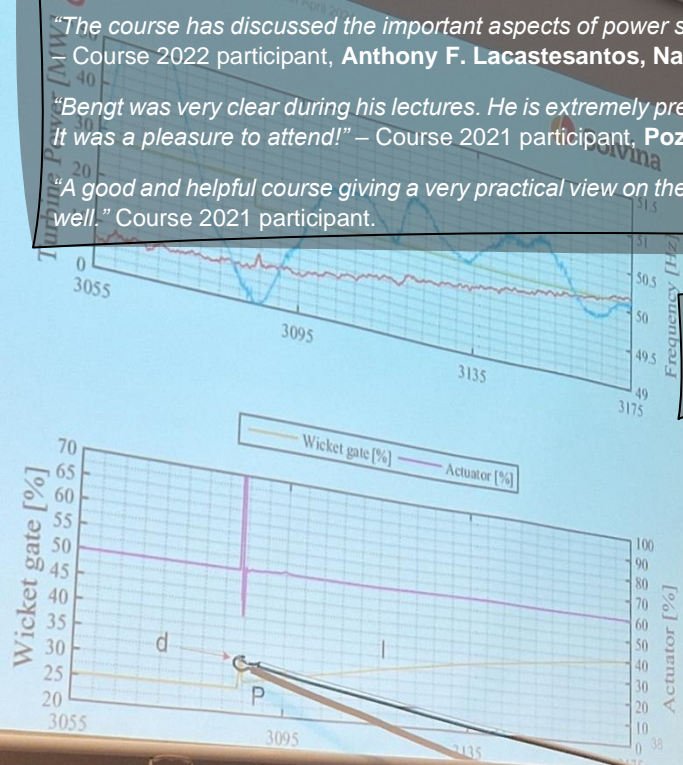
"The course has discussed the important aspects of power s
– Course 2022 participant, **Anthony F. Lacastesantos, Na**

"Bengt was very clear during his lectures. He is extremely pre
It was a pleasure to attend!" – Course 2021 participant, **Poz**

"A good and helpful course giving a very practical view on the
well." Course 2021 participant.

Turbine Power [MW]
40
30
20
0
3055
3095
3135
3175
51.5
51
50.5
50
49.5
49
Frequency [Hz]

Wicket gate [%]
Actuator [%]
70
65
60
55
50
45
40
35
30
25
20
3055
3095
3135
Wicket gate [%]
100
90
80
70
60
50
40
30
20
10
0
Actuator [%]
d
I
P